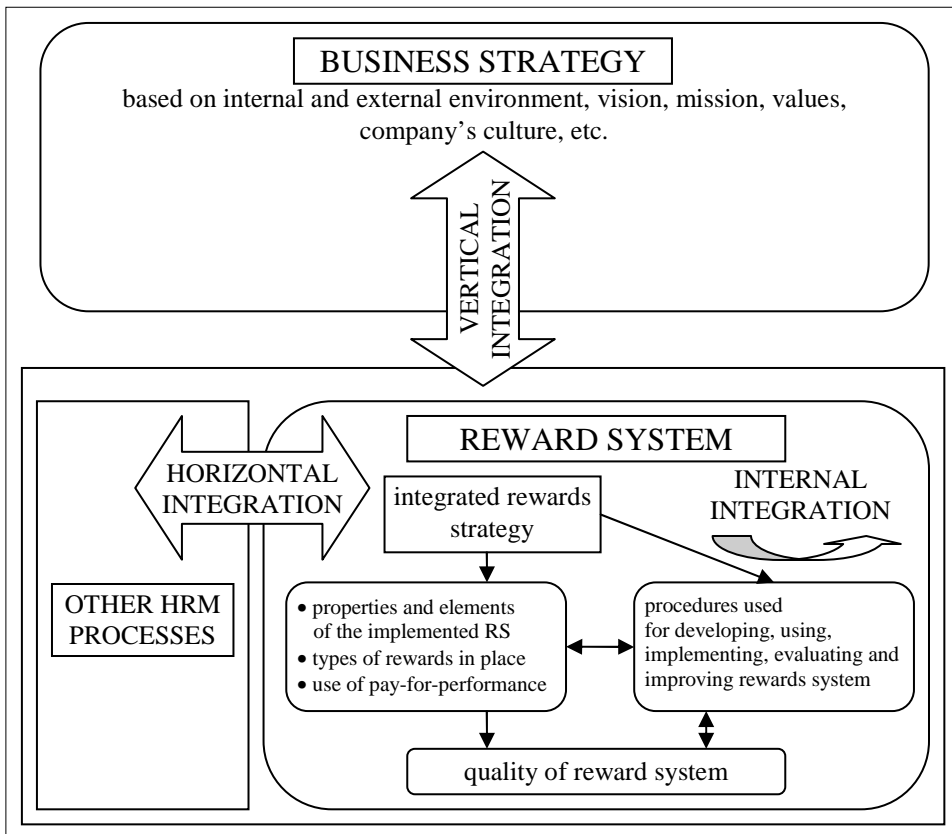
BUSINESS STRATEGY

based on internal and external environment, vision, mission, values, company's culture, etc.

VERTICAL INTEGRATION

REWARD SYSTEM

HORIZONTAL INTEGRATION

integrated rewards strategy

INTERNAL INTEGRATION

OTHER HRM PROCESSES

• properties and elements of the implemented RS
• types of rewards in place
• use of pay-for-performance

procedures used for developing, using, implementing, evaluating and improving rewards system

quality of reward system